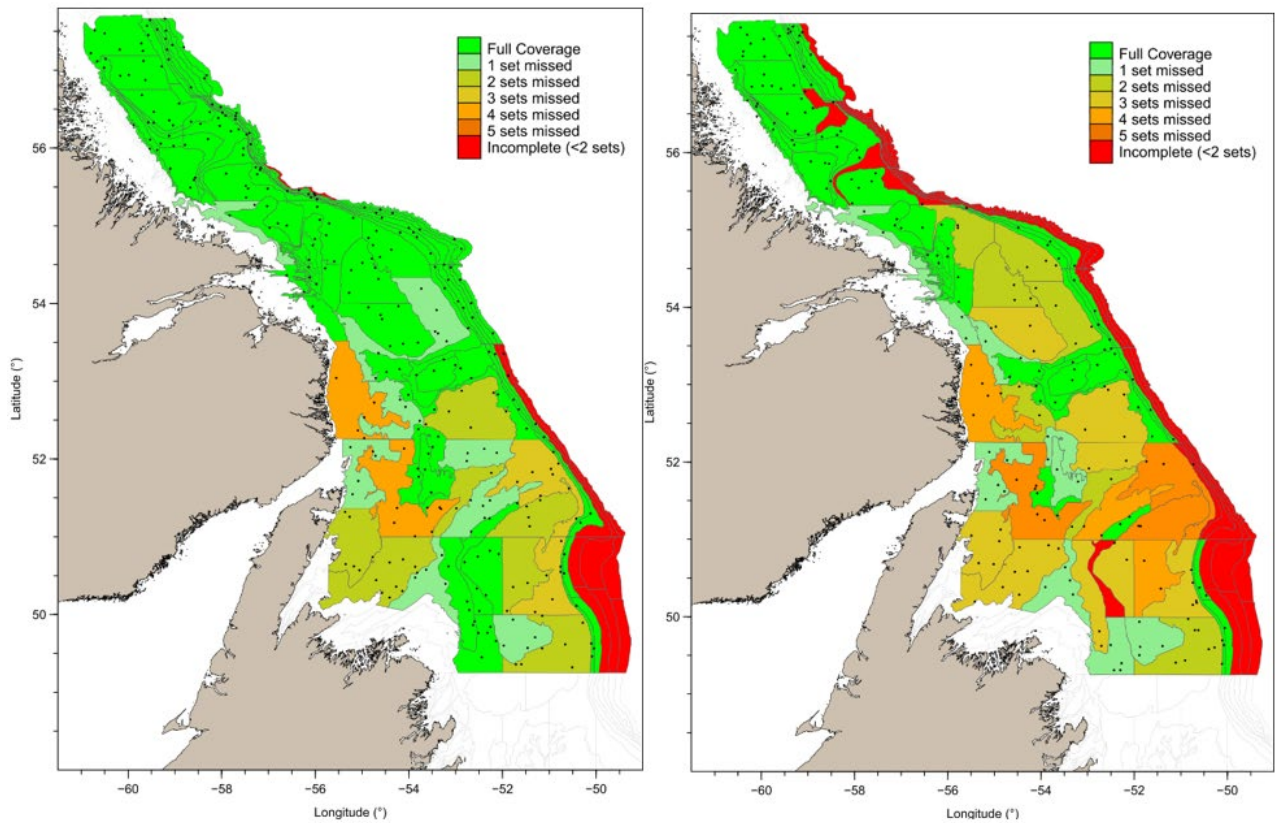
Full Coverage
1 set missed
2 sets missed
3 sets missed
4 sets missed
5 sets missed
Incomplete (<2 sets)

56
54
52
50
Latitude (°)
-60
-58
-56
-54
-52
-50
Longitude (°)

Full Coverage
1 set missed
2 sets missed
3 sets missed
4 sets missed
5 sets missed
Incomplete (<2 sets)

56
54
52
50
Latitude (°)
-60
-58
-56
-54
-52
-50
Longitude (°)